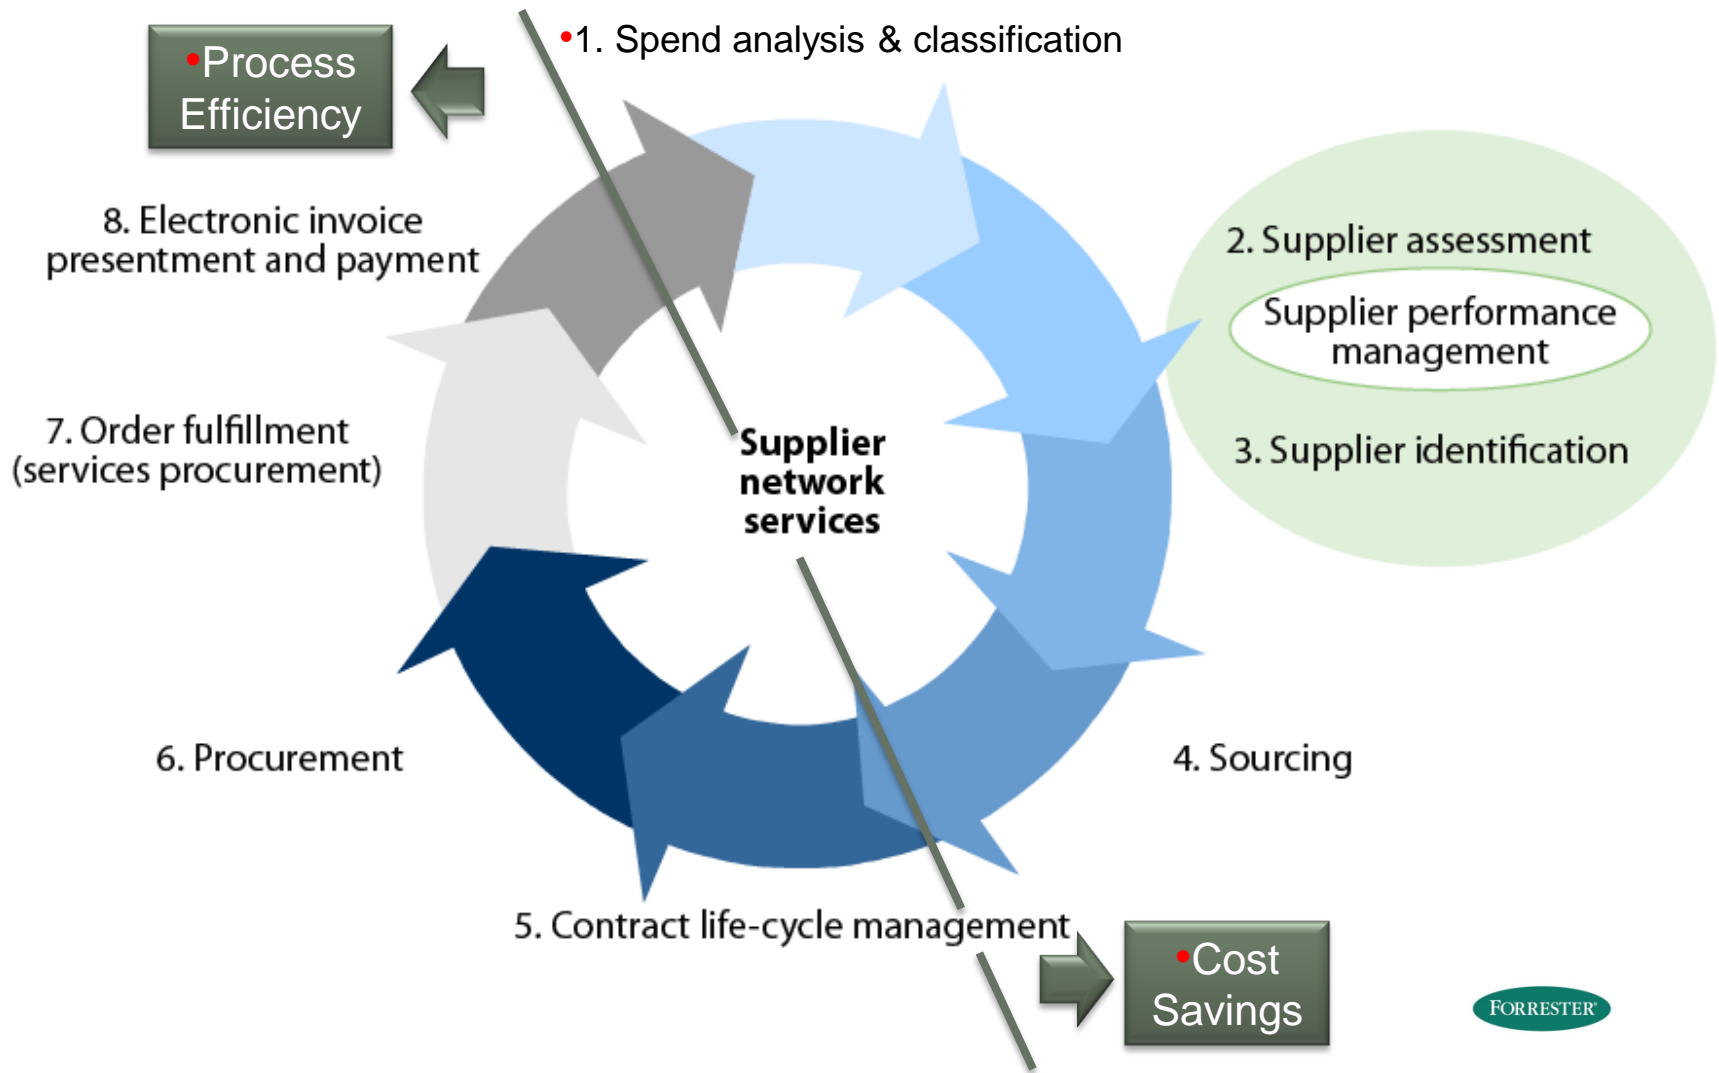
•Process Efficiency

•1. Spend analysis & classification

8. Electronic invoice presentment and payment

2. Supplier assessment

Supplier performance management

3. Supplier identification

7. Order fulfillment (services procurement)

Supplier network services

6. Procurement

4. Sourcing

5. Contract life-cycle management

•Cost Savings

FORRESTER